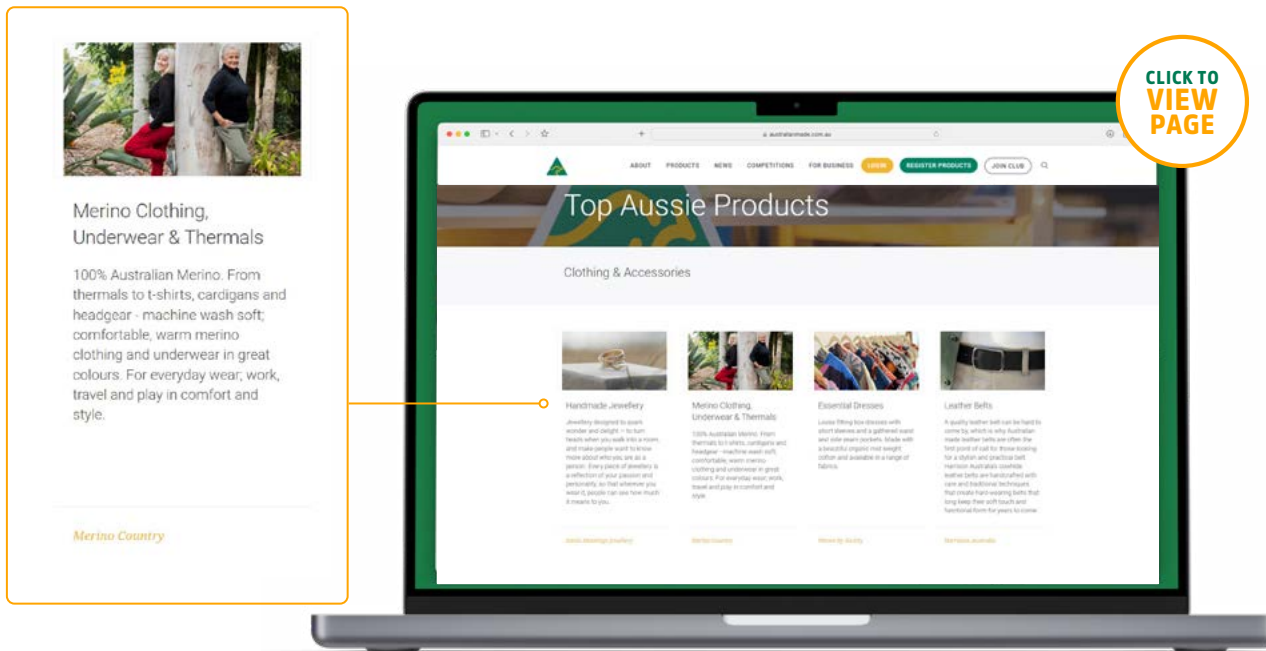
Merino Clothing, Underwear & Thermals

100% Australian Merino. From thermals to t-shirts, cardigans and headgear - machine wash soft; comfortable, warm merino clothing and underwear in great colours. For everyday wear, work, travel and play in comfort and style.

Merino Country

CLICK TO VIEW PAGE

australianmade.com.au

ABOUT PRODUCTS NEWS COMPETITIONS FOR BUSINESS LOGIN REGISTER PRODUCTS JOIN CLUB

Top Aussie Products

Clothing & Accessories

Handmade Jewellery

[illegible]

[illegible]

Merino Clothing, Underwear & Thermals

100% Australian Merino. From thermals to t-shirts, cardigans and headgear - machine wash soft; comfortable, warm merino clothing and underwear in great colours. For everyday wear, work, travel and play in comfort and style.

Merino Country

Essential Dresses

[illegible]

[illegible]

Leather Belts

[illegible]

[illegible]